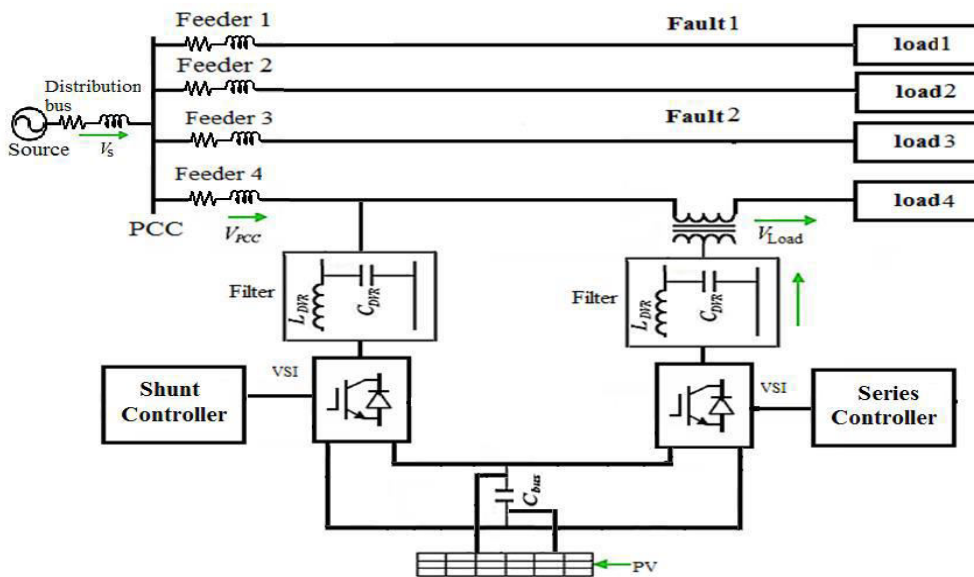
Feeder 1

Fault 1

load 1

Feeder 2

load 2

Distribution bus

Feeder 3

Fault 2

load 3

Source

$V_S$

Feeder 4

load 4

PCC

$V_{PCC}$

$V_{Load}$

Filter

$L_{DVR}$

$C_{DVR}$

Filter

$L_{DVR}$

$C_{DVR}$

VSI

Shunt Controller

VSI

Series Controller

$C_{bus}$

PV